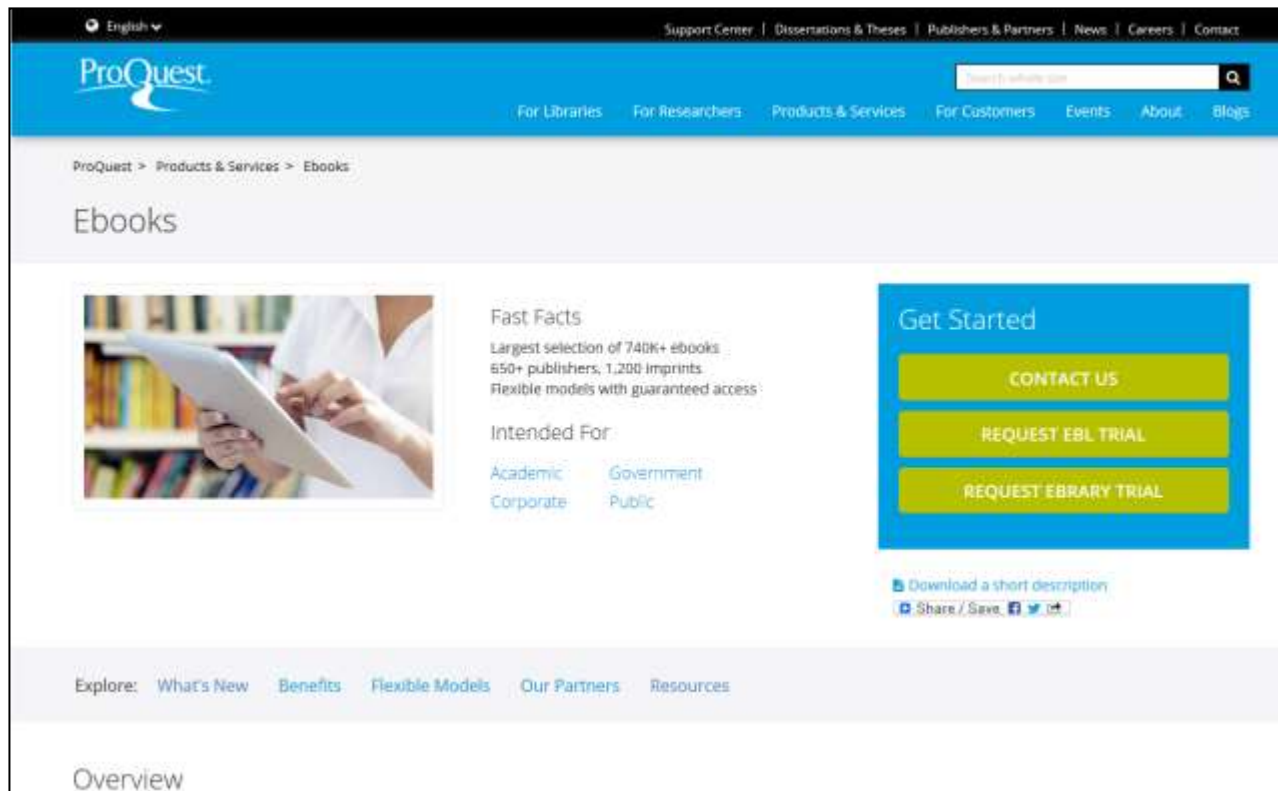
English

Support Center | Dissertations & Theses | Publishers & Partners | News | Careers | Contact

ProQuest

Search whole site

For Libraries For Researchers Products & Services For Customers Events About Blogs

ProQuest > Products & Services > Ebooks

Ebooks

Fast Facts

Largest selection of 740K+ ebooks
650+ publishers, 1,200 imprints
Flexible models with guaranteed access

Intended For

Academic Government
Corporate Public

Get Started

CONTACT US

REQUEST EBL TRIAL

REQUEST EBRARY TRIAL

Download a short description

Share / Save

Explore: What's New Benefits Flexible Models Our Partners Resources

Overview